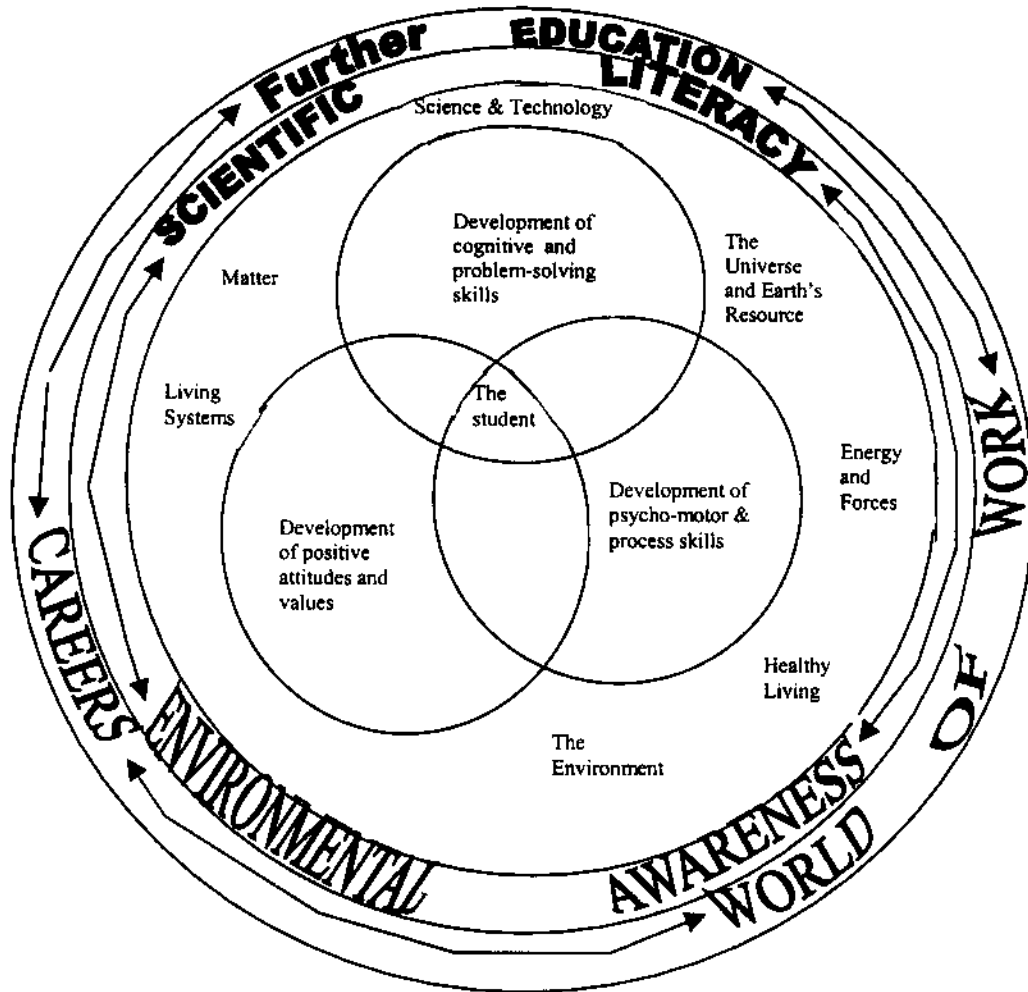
Further EDUCATION

SCIENTIFIC LITERACY

Science & Technology

Development of cognitive and problem-solving skills

The Universe and Earth's Resource

Matter

Living Systems

The student

Energy and Forces

Development of psycho-motor & process skills

Development of positive attitudes and values

Healthy Living

The Environment

ENVIRONMENTAL AWARENESS

CAREERS

WORK OF WORLD